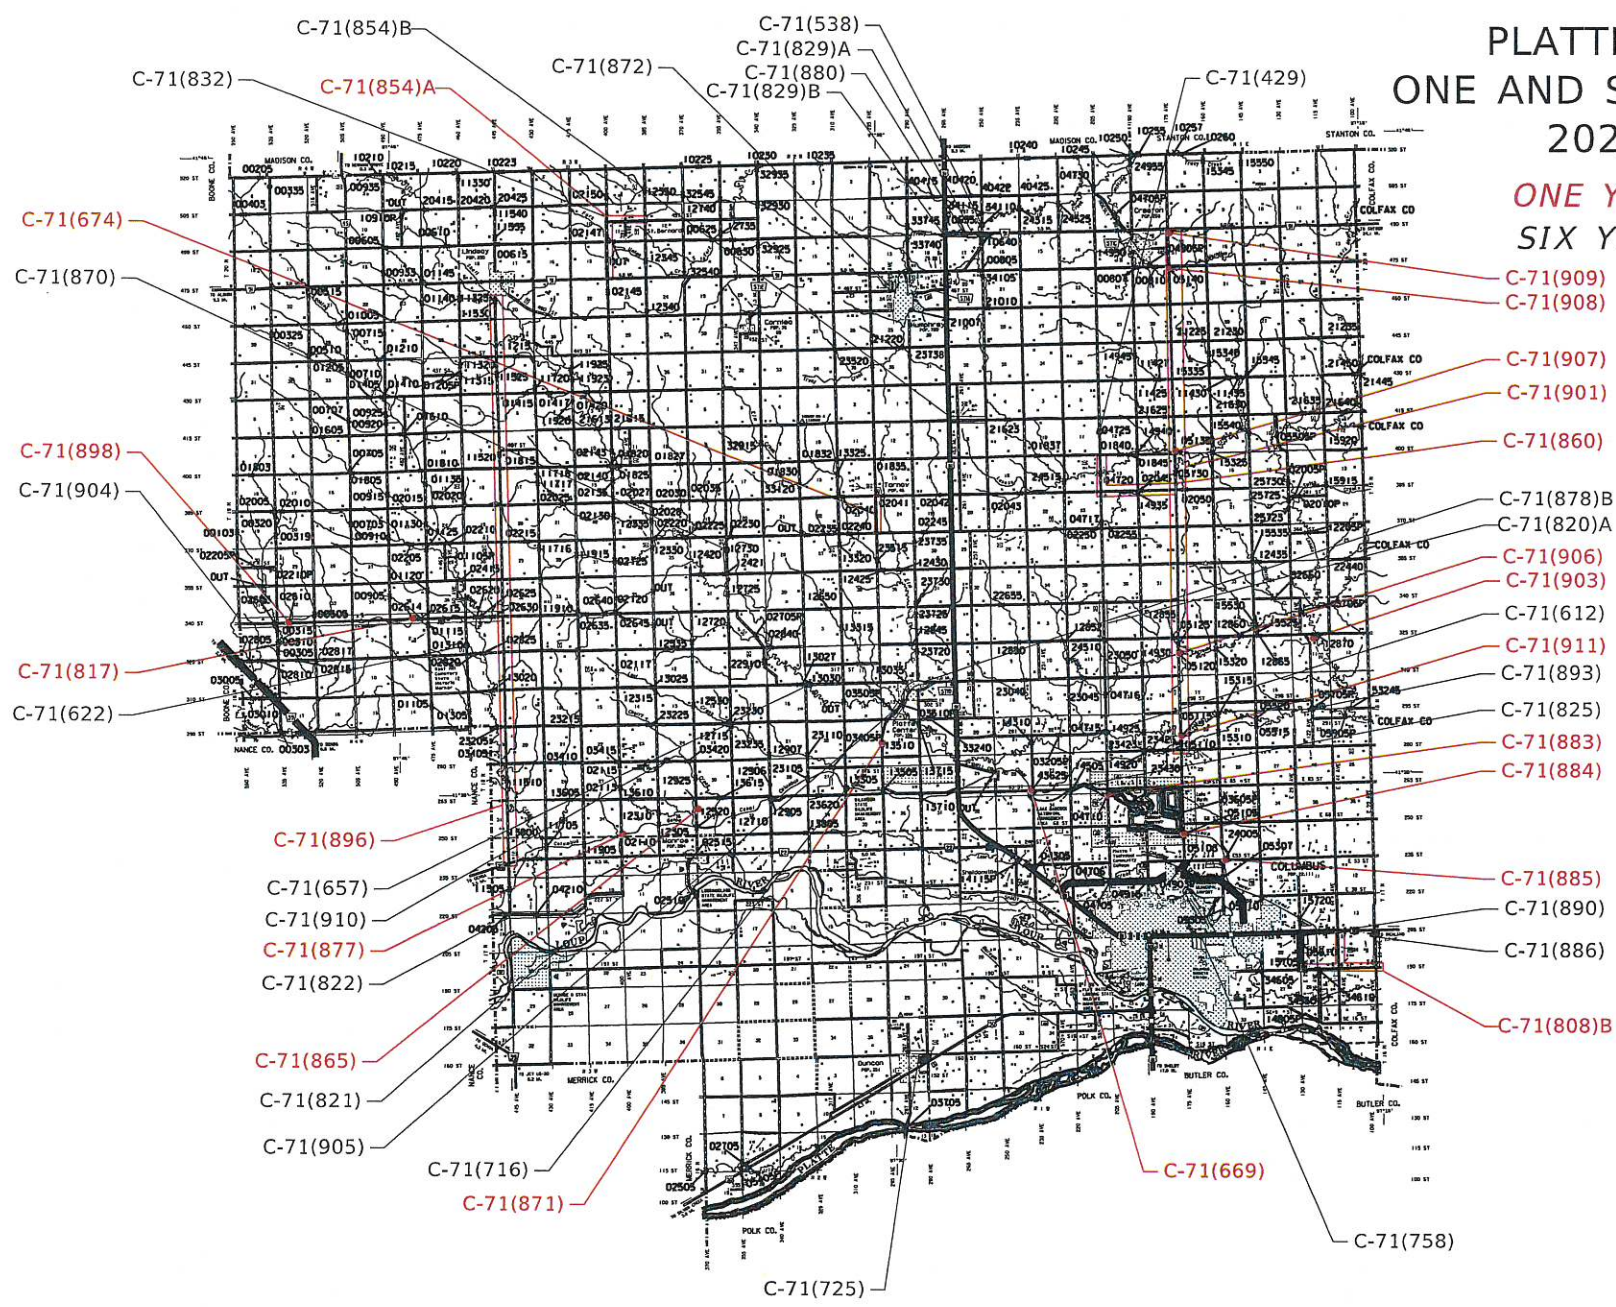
PLATT
ONE AND S
202

ONE Y
SIX Y

C-71(854)B
C-71(832)
C-71(854)A
C-71(872)
C-71(538)
C-71(829)A
C-71(880)
C-71(829)B
C-71(429)
C-71(674)
C-71(870)
C-71(898)
C-71(904)
C-71(817)
C-71(622)
C-71(909)
C-71(908)
C-71(907)
C-71(901)
C-71(860)
C-71(878)B
C-71(820)A
C-71(906)
C-71(903)
C-71(612)
C-71(911)
C-71(893)
C-71(825)
C-71(883)
C-71(884)
C-71(896)
C-71(657)
C-71(910)
C-71(877)
C-71(822)
C-71(865)
C-71(821)
C-71(905)
C-71(716)
C-71(871)
C-71(725)
C-71(669)
C-71(758)
C-71(885)
C-71(890)
C-71(886)
C-71(808)B

MADISON CO.
STANTON CO.
COLFAX CO
BOONE CO.
NANCE CO.
MERRICK CO.
POLK CO.
BUTLER CO.
COLUMBUS
LOUP
PLATTE
RIVER
Lindsay
Creston
Humphrey
Cornlea
Platte Center
Monroe
Duncan